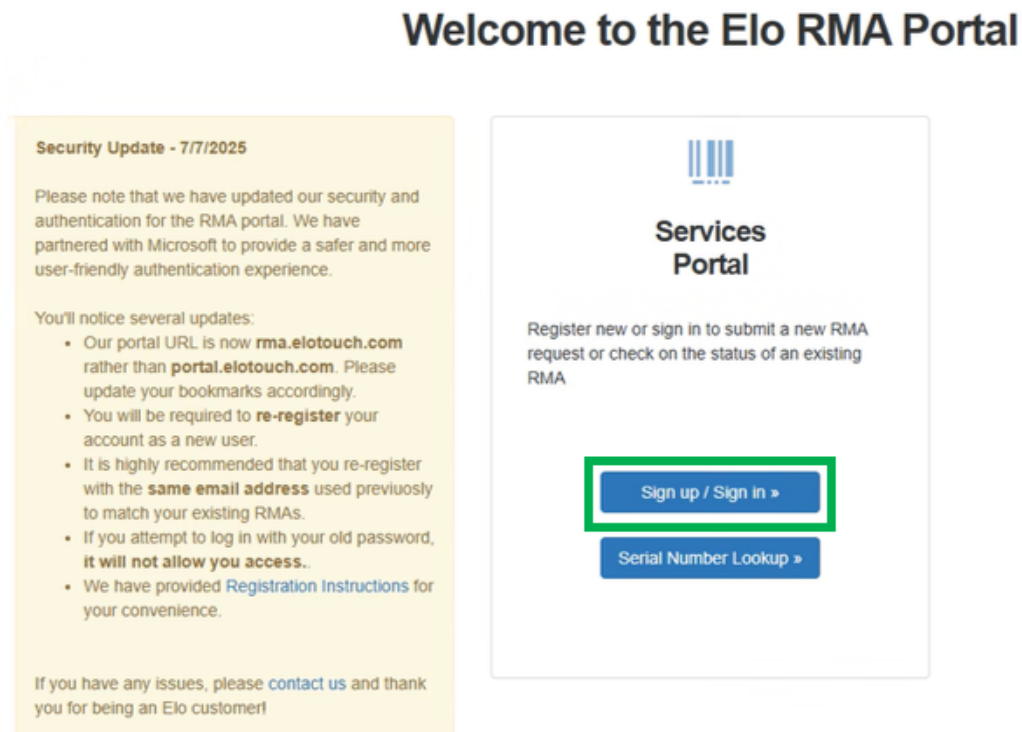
Welcome to the Elo RMA Portal

Security Update - 7/7/2025

Please note that we have updated our security and authentication for the RMA portal. We have partnered with Microsoft to provide a safer and more user-friendly authentication experience.

You'll notice several updates:
- Our portal URL is now rma.elotouch.com rather than portal.elotouch.com. Please update your bookmarks accordingly.
- You will be required to re-register your account as a new user.
- It is highly recommended that you re-register with the same email address used previuosly to match your existing RMAs.
- If you attempt to log in with your old password, it will not allow you access..
- We have provided Registration Instructions for your convenience.

If you have any issues, please contact us and thank you for being an Elo customer!

Services Portal

Register new or sign in to submit a new RMA request or check on the status of an existing RMA

Sign up / Sign in »

Serial Number Lookup »